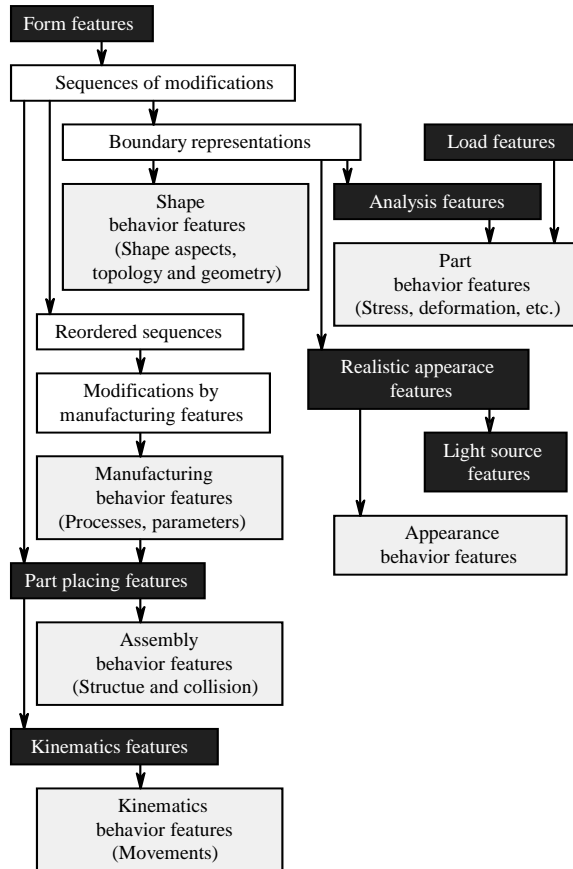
Form features

Sequences of modifications

Boundary representations

Load features

Shape behavior features (Shape aspects, topology and geometry)

Analysis features

Part behavior features (Stress, deformation, etc.)

Reordered sequences

Realistic appearace features

Modifications by manufacturing features

Light source features

Manufacturing behavior features (Processes, parameters)

Appearance behavior features

Part placing features

Assembly behavior features (Structue and collision)

Kinematics features

Kinematics behavior features (Movements)